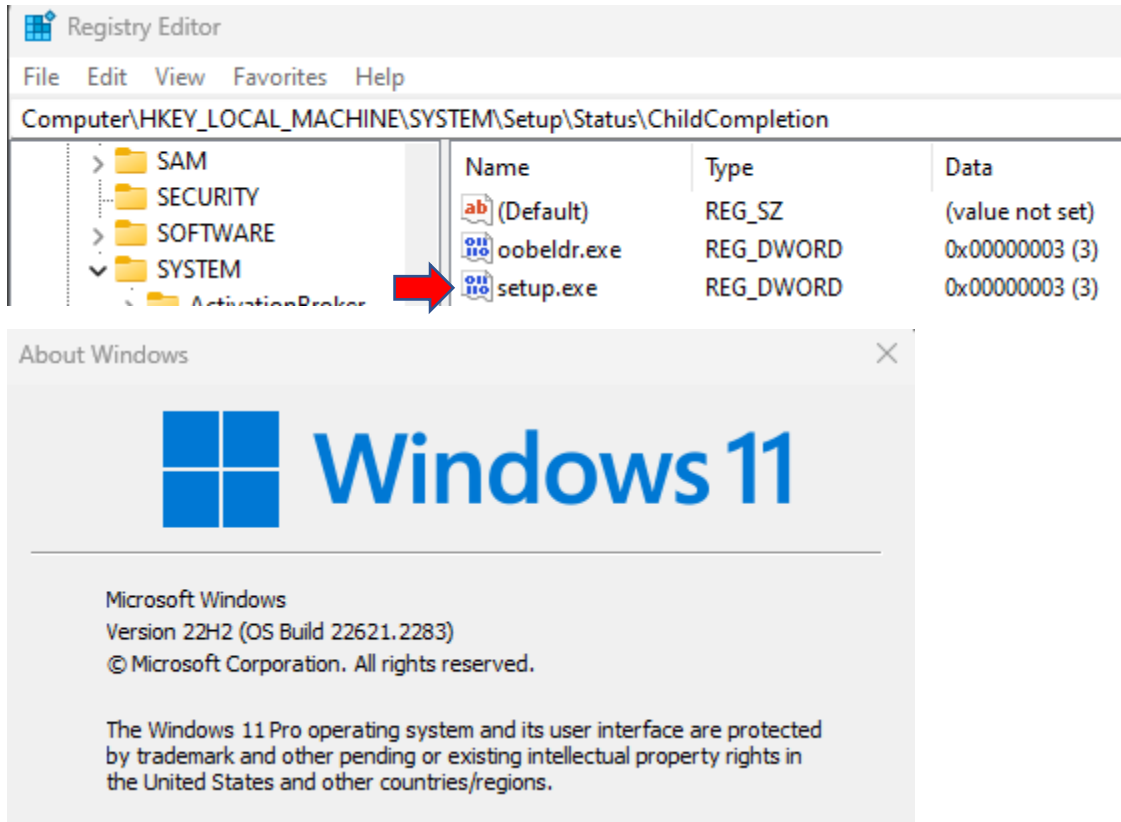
Registry Editor

File Edit View Favorites Help

Computer\HKEY_LOCAL_MACHINE\SYSTEM\Setup\Status\ChildCompletion

SAM
SECURITY
SOFTWARE
SYSTEM
ActivationBroker

| Name | Type | Data |
|---|---|---|
| (Default) | REG_SZ | (value not set) |
| oobeldr.exe | REG_DWORD | 0x00000003 (3) |
| setup.exe | REG_DWORD | 0x00000003 (3) |

About Windows

Windows 11

Microsoft Windows
Version 22H2 (OS Build 22621.2283)
© Microsoft Corporation. All rights reserved.

The Windows 11 Pro operating system and its user interface are protected by trademark and other pending or existing intellectual property rights in the United States and other countries/regions.